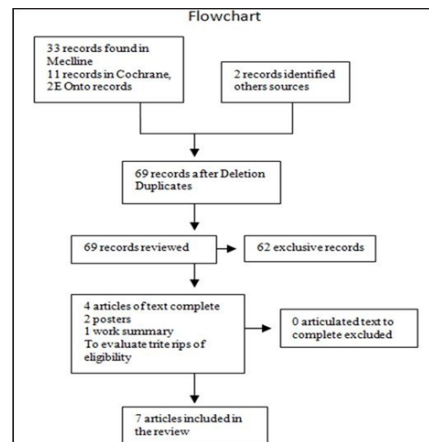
Flowchart

33 records found in Mecline
11 records in Cochrane,
2E Onto records

2 records identified others sources

69 records after Deletion Duplicates

69 records reviewed

62 exclusive records

4 articles of text complete
2 posters
1 work summary
To evaluate trite rips of eligibility

0 articulated text to complete excluded

7 articles included in the review